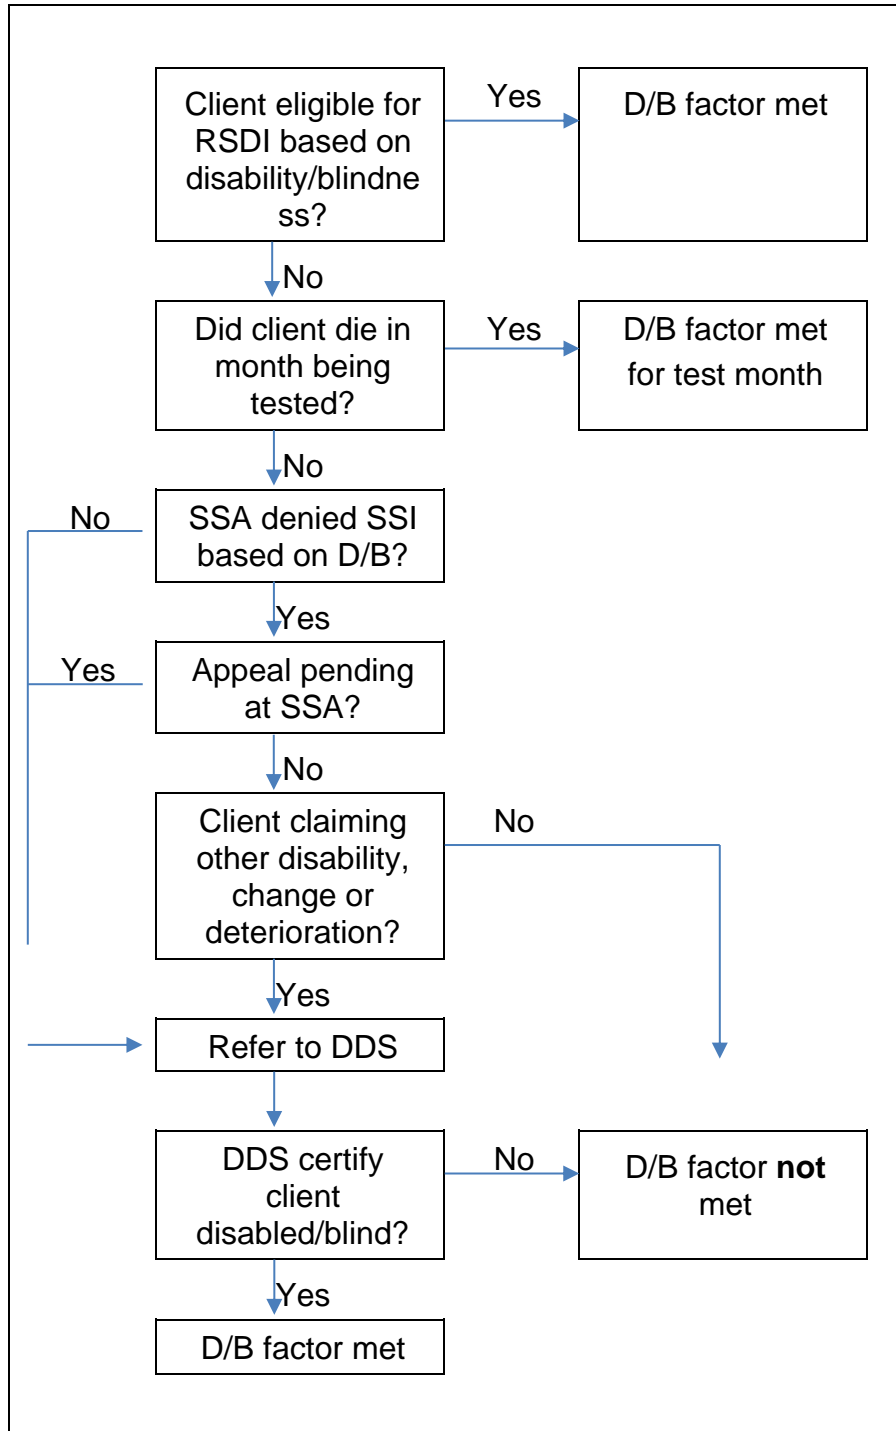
Client eligible for RSDI based on disability/blindne ss?

Yes

D/B factor met

No

Did client die in month being tested?

Yes

D/B factor met for test month

No

No

SSA denied SSI based on D/B?

Yes

Yes

Appeal pending at SSA?

No

Client claiming other disability, change or deterioration?

No

Yes

Refer to DDS

DDS certify client disabled/blind?

No

D/B factor **not** met

Yes

D/B factor met